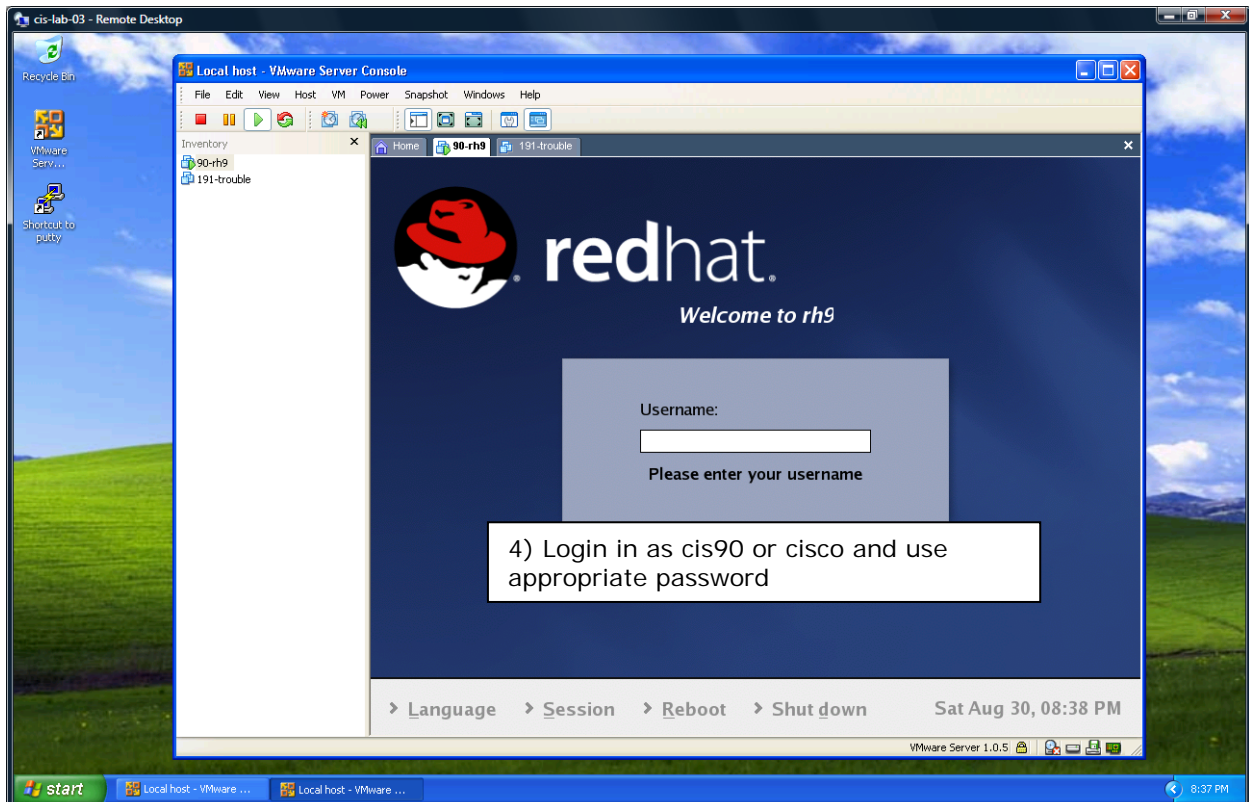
cis-lab-03 - Remote Desktop

Recycle Bin

VMware Serv...

Shortcut to putty

Local host - VMware Server Console

File Edit View Host VM Power Snapshot Windows Help

Inventory

90-rh9

191-trouble

Home 90-rh9 191-trouble

redhat.

Welcome to rh9

Username:

Please enter your username

4) Login in as cis90 or cisco and use appropriate password

› Language › Session › Reboot › Shut down Sat Aug 30, 08:38 PM

VMware Server 1.0.5

start Local host - VMware ... Local host - VMware ... 8:37 PM